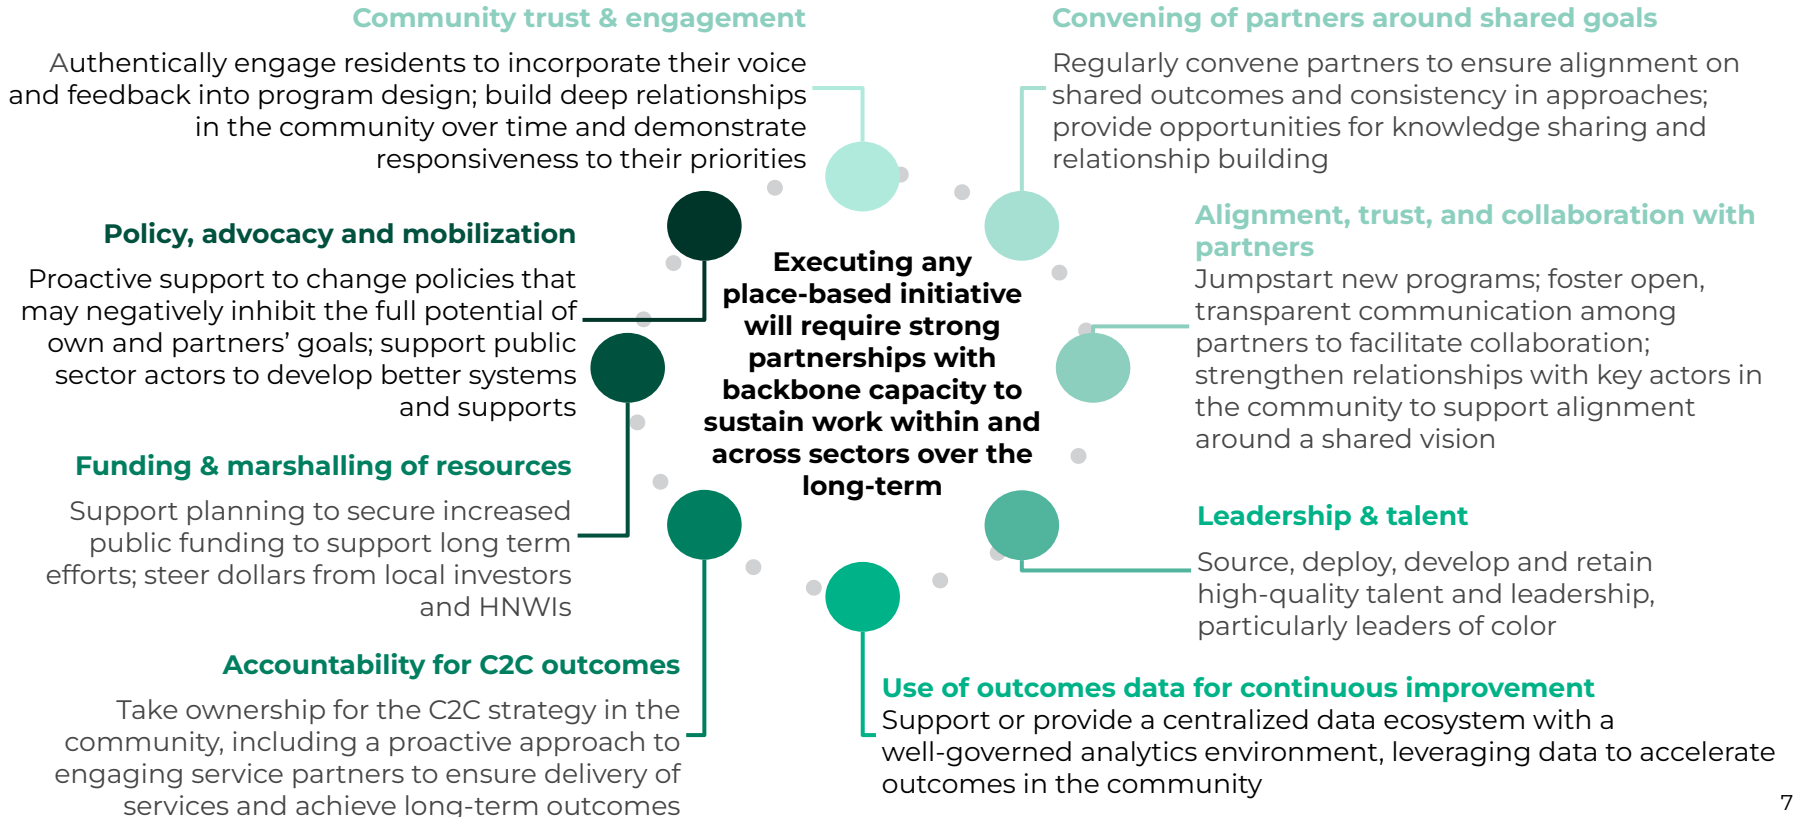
Community trust & engagement

Authentically engage residents to incorporate their voice and feedback into program design; build deep relationships in the community over time and demonstrate responsiveness to their priorities

Convening of partners around shared goals

Regularly convene partners to ensure alignment on shared outcomes and consistency in approaches; provide opportunities for knowledge sharing and relationship building

Policy, advocacy and mobilization

Proactive support to change policies that may negatively inhibit the full potential of own and partners' goals; support public sector actors to develop better systems and supports

Executing any place-based initiative will require strong partnerships with backbone capacity to sustain work within and across sectors over the long-term

Alignment, trust, and collaboration with partners

Jumpstart new programs; foster open, transparent communication among partners to facilitate collaboration; strengthen relationships with key actors in the community to support alignment around a shared vision

Funding & marshalling of resources

Support planning to secure increased public funding to support long term efforts; steer dollars from local investors and HNWIs

Leadership & talent

Source, deploy, develop and retain high-quality talent and leadership, particularly leaders of color

Accountability for C2C outcomes

Take ownership for the C2C strategy in the community, including a proactive approach to engaging service partners to ensure delivery of services and achieve long-term outcomes

Use of outcomes data for continuous improvement

Support or provide a centralized data ecosystem with a well-governed analytics environment, leveraging data to accelerate outcomes in the community

7